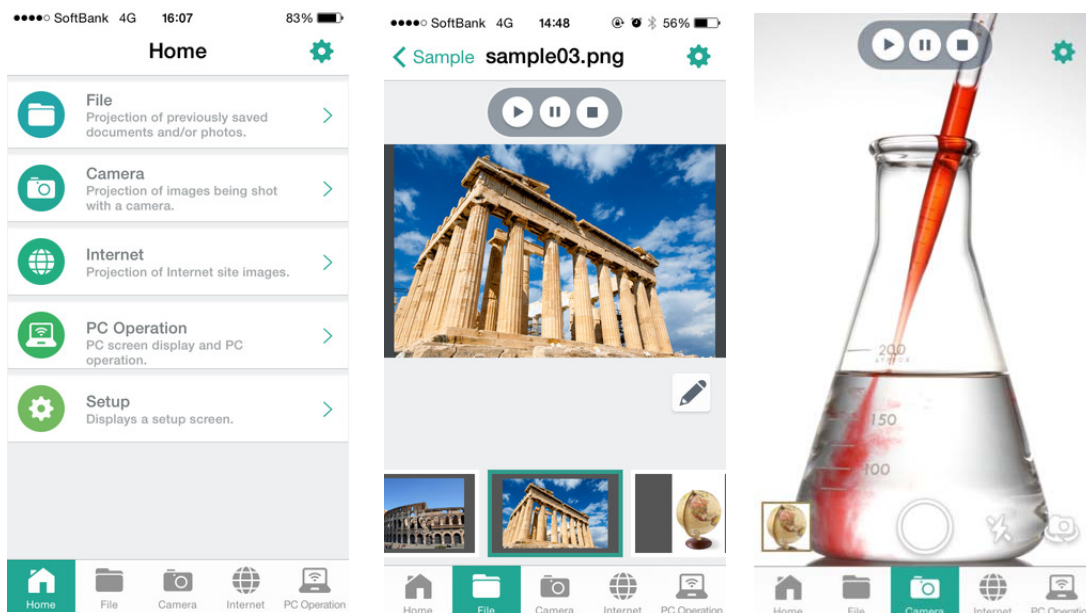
●●●●○ SoftBank 4G 16:07 83%

Home

File
Projection of previously saved documents and/or photos.

Camera
Projection of images being shot with a camera.

Internet
Projection of Internet site images.

PC Operation
PC screen display and PC operation.

Setup
Displays a setup screen.

Home File Camera Internet PC Operation

●●●●○ SoftBank 4G 14:48 56%

< Sample sample03.png

Home File Camera Internet PC Operation

200
150
100

Home File Camera Internet PC Operatio